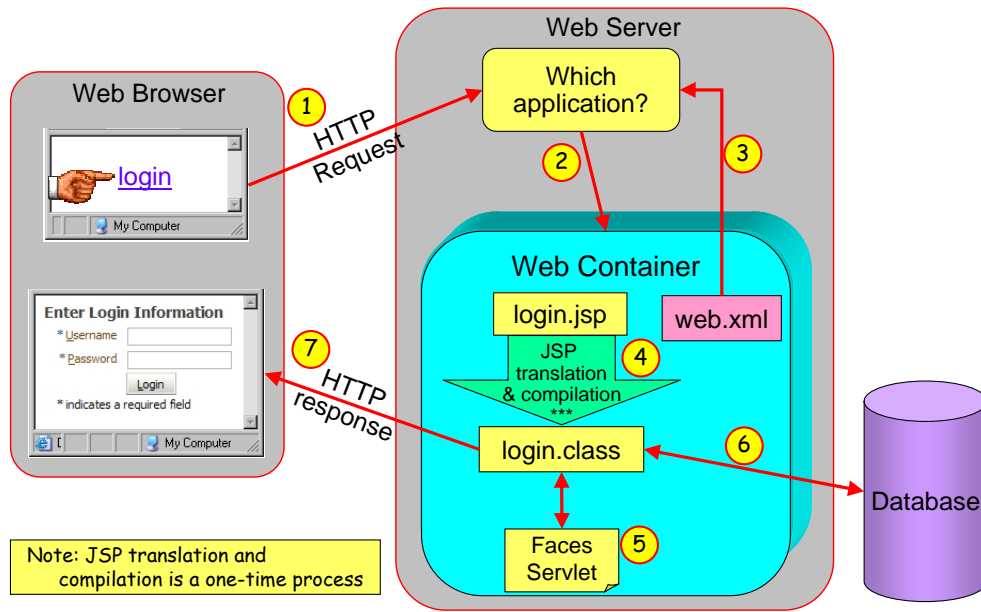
Web Server

Web Browser

1

HTTP Request

Which application?

2

3

login

My Computer

Web Container

login.jsp

web.xml

Enter Login Information

* Username

* Password

Login

* indicates a required field

My Computer

7

HTTP response

JSP translation & compilation ***

4

login.class

6

Database

Faces Servlet

5

Note: JSP translation and compilation is a one-time process